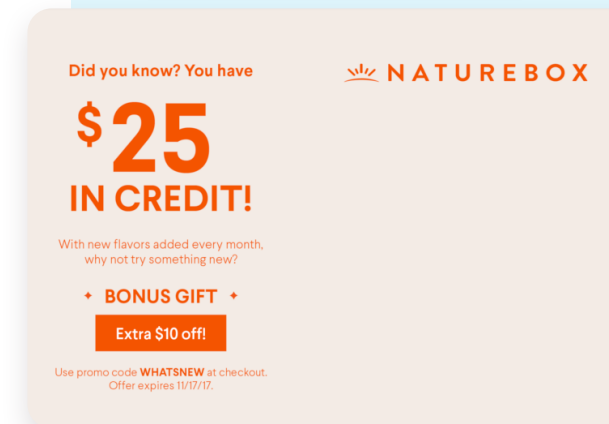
Did you know? You have

$25

IN CREDIT!

With new flavors added every month, why not try something new?

✦ BONUS GIFT ✦

Extra $10 off!

Use promo code WHATSNEW at checkout. Offer expires 11/17/17.

NATUREBOX